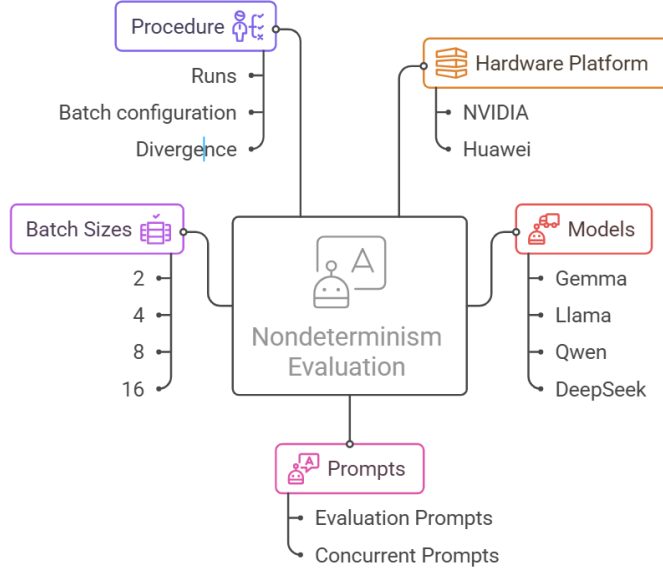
Procedure

Runs

Batch configuration

Divergence

Hardware Platform

NVIDIA

Huawei

Batch Sizes

2

4

8

16

A

Nondeterminism Evaluation

Models

Gemma

Llama

Qwen

DeepSeek

A

Prompts

Evaluation Prompts

Concurrent Prompts